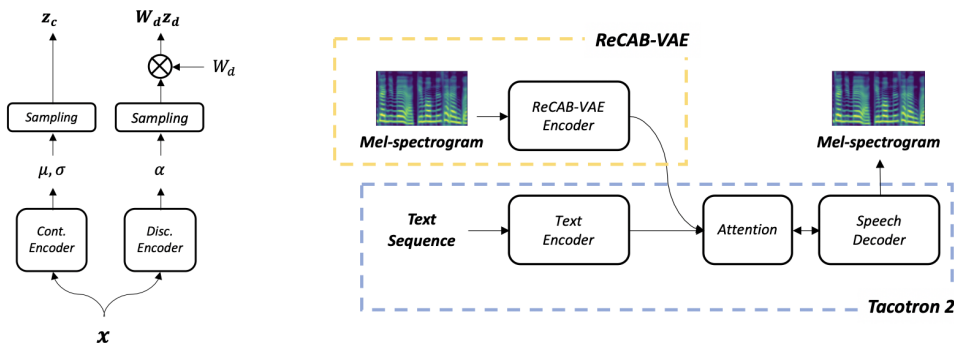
$z_c$

$W_d z_d$

$W_d$

Sampling

Sampling

$\mu, \sigma$

$\alpha$

Cont. Encoder

Disc. Encoder

$x$

ReCAB-VAE

Mel-spectrogram

ReCAB-VAE Encoder

Mel-spectrogram

Text Sequence

Text Encoder

Attention

Speech Decoder

Tacotron 2